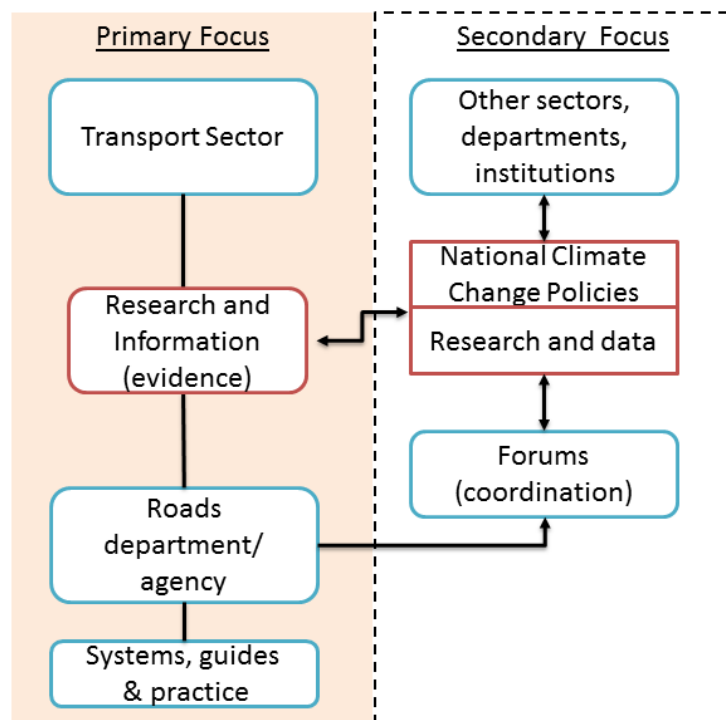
Primary Focus

Transport Sector

Research and Information (evidence)

Roads department/ agency

Systems, guides & practice

Secondary Focus

Other sectors, departments, institutions

National Climate Change Policies

Research and data

Forums (coordination)